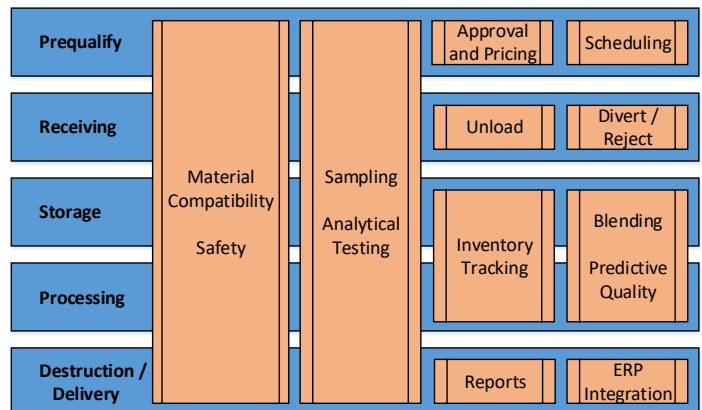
Prequalify

Receiving

Storage

Processing

Destruction / Delivery

Material Compatibility

Safety

Sampling

Analytical Testing

Approval and Pricing

Scheduling

Unload

Divert / Reject

Inventory Tracking

Blending

Predictive Quality

Reports

ERP Integration